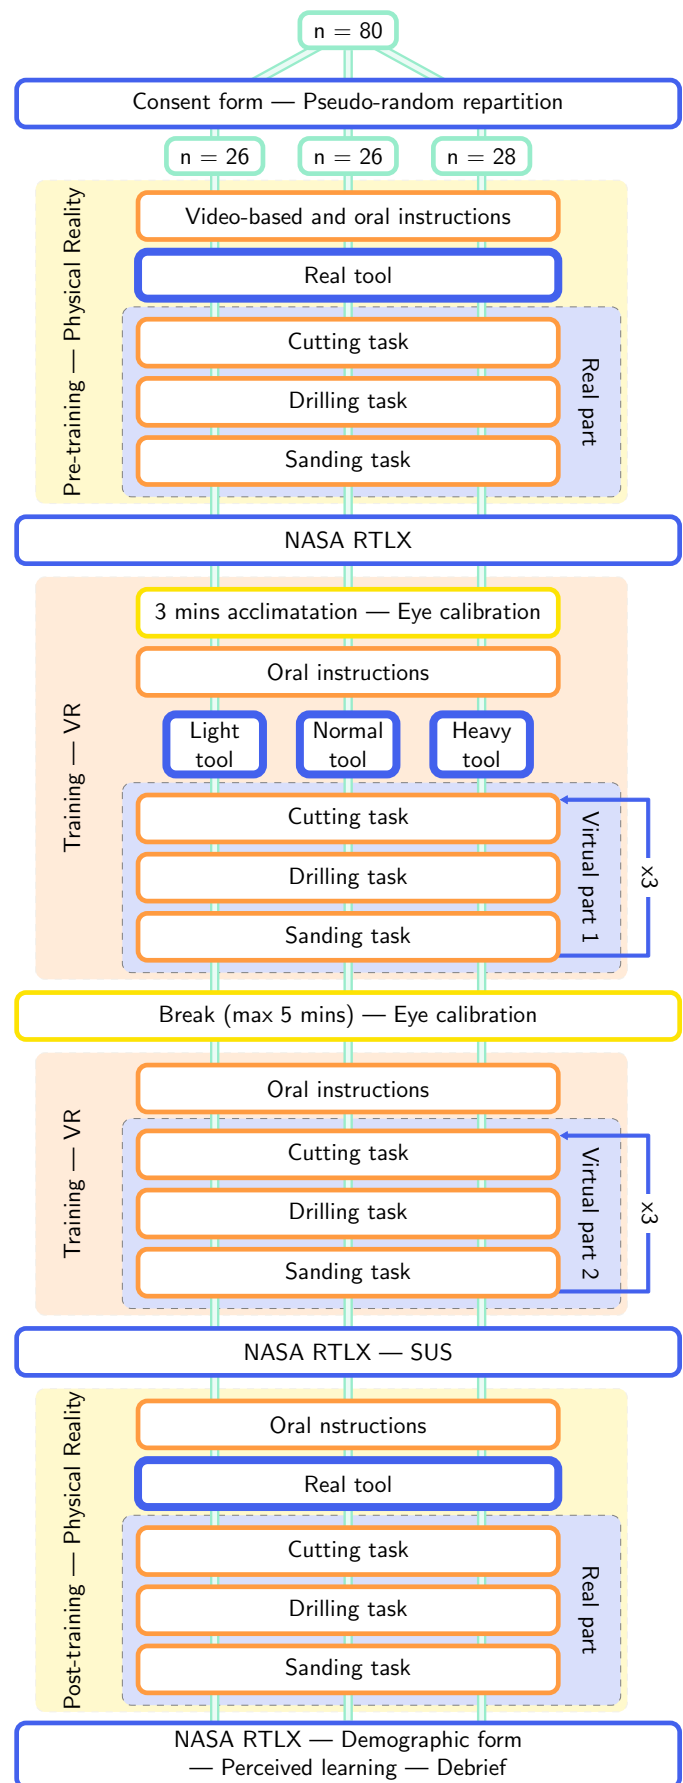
n = 80

Consent form — Pseudo-random repartition

n = 26
n = 26
n = 28

Pre-training — Physical Reality

Video-based and oral instructions

Real tool

Cutting task
Drilling task
Sanding task

Real part

NASA RTLX

Training — VR

3 mins acclimatation — Eye calibration

Oral instructions

Light tool
Normal tool
Heavy tool

Cutting task
Drilling task
Sanding task

Virtual part 1

x3

Break (max 5 mins) — Eye calibration

Training — VR

Oral instructions

Cutting task
Drilling task
Sanding task

Virtual part 2

x3

NASA RTLX — SUS

Post-training — Physical Reality

Oral nstructions

Real tool

Cutting task
Drilling task
Sanding task

Real part

NASA RTLX — Demographic form — Perceived learning — Debrief